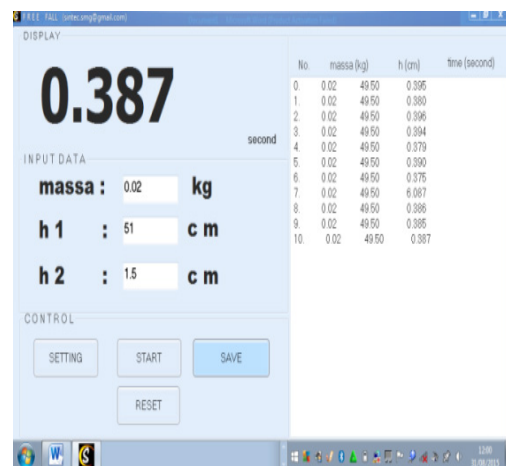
FREE FALL (sritec.smg@gmail.com)

DISPLAY

0.387

second

INPUT DATA

massa : 0.02 kg

h 1 : 51 c m

h 2 : 1.5 c m

CONTROL

SETTING

START

SAVE

RESET

| No. | massa (kg) | h (cm) | time (second) |
|---|---|---|---|
| 0. | 0.02 | 49.50 | 0.395 |
| 1. | 0.02 | 49.50 | 0.380 |
| 2. | 0.02 | 49.50 | 0.396 |
| 3. | 0.02 | 49.50 | 0.394 |
| 4. | 0.02 | 49.50 | 0.379 |
| 5. | 0.02 | 49.50 | 0.390 |
| 6. | 0.02 | 49.50 | 0.375 |
| 7. | 0.02 | 49.50 | 6.087 |
| 8. | 0.02 | 49.50 | 0.386 |
| 9. | 0.02 | 49.50 | 0.385 |
| 10. | 0.02 | 49.50 | 0.387 |

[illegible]